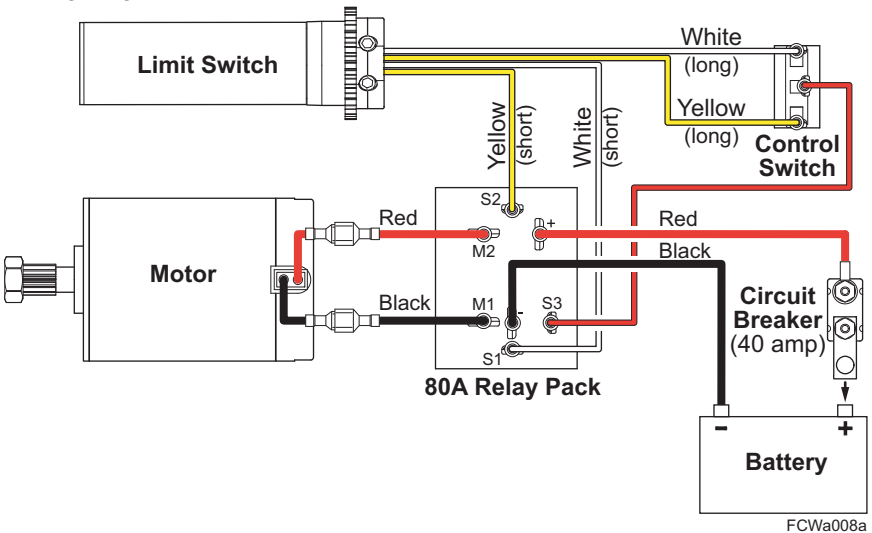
Limit Switch

White
(long)

Yellow
(long)

Yellow
(short)

White
(short)

Control
Switch

S2
+
M2

Red

Red

Black

Motor

Black

M1
S3
S1

80A Relay Pack

Circuit
Breaker
(40 amp)

-
+

Battery

FCWa008a